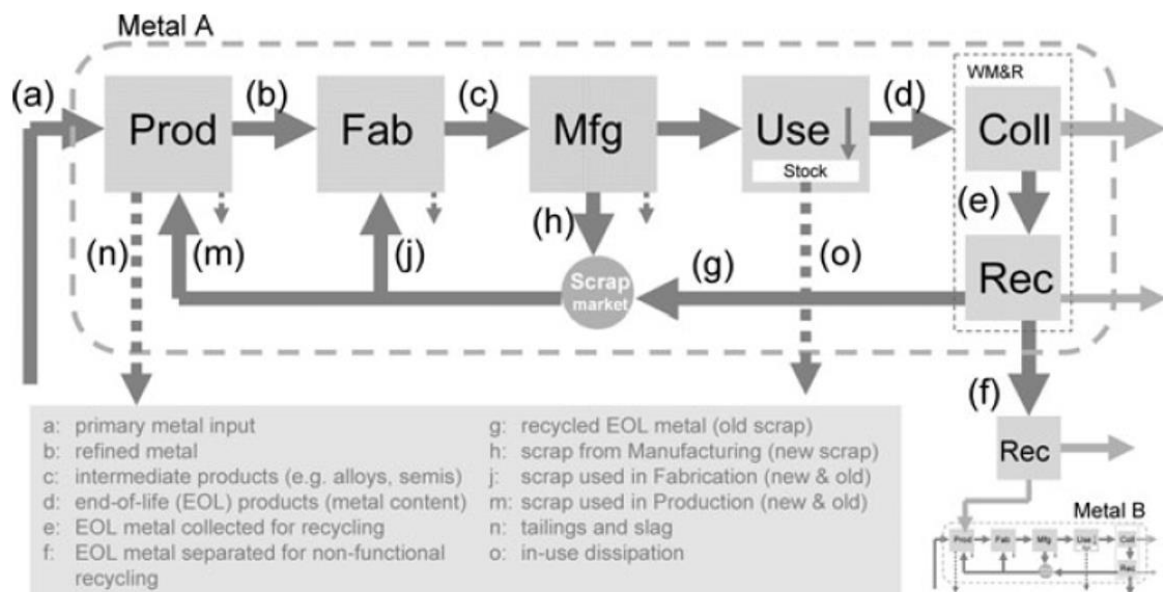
Metal A

(a)

Prod

(b)

Fab

(c)

Mfg

Use

Stock

(d)

WM&R

Coll

(e)

Rec

(n)

(m)

(j)

(h)

Scrap market

(g)

(o)

(f)

Rec

a: primary metal input
b: refined metal
c: intermediate products (e.g. alloys, semis)
d: end-of-life (EOL) products (metal content)
e: EOL metal collected for recycling
f: EOL metal separated for non-functional recycling

g: recycled EOL metal (old scrap)
h: scrap from Manufacturing (new scrap)
j: scrap used in Fabrication (new & old)
m: scrap used in Production (new & old)
n: tailings and slag
o: in-use dissipation

Metal B

Prod

Fab

Mfg

Use

Coll

Rec